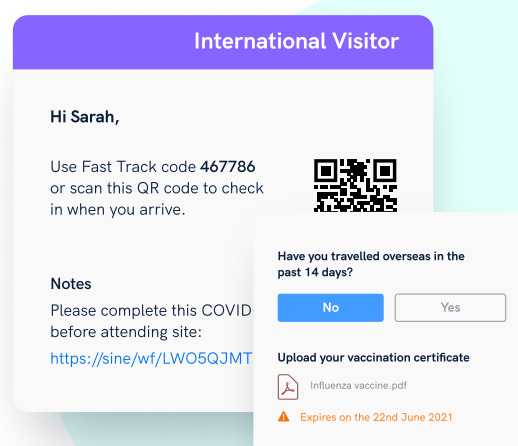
International Visitor

Hi Sarah,

Use Fast Track code **467786** or scan this QR code to check in when you arrive.

Notes

Please complete this COVID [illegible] before attending site:

https://sine/wf/LWO5QJMT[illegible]

Have you travelled overseas in the past 14 days?

No

Yes

Upload your vaccination certificate

Influenza vaccine.pdf

Expires on the 22nd June 2021